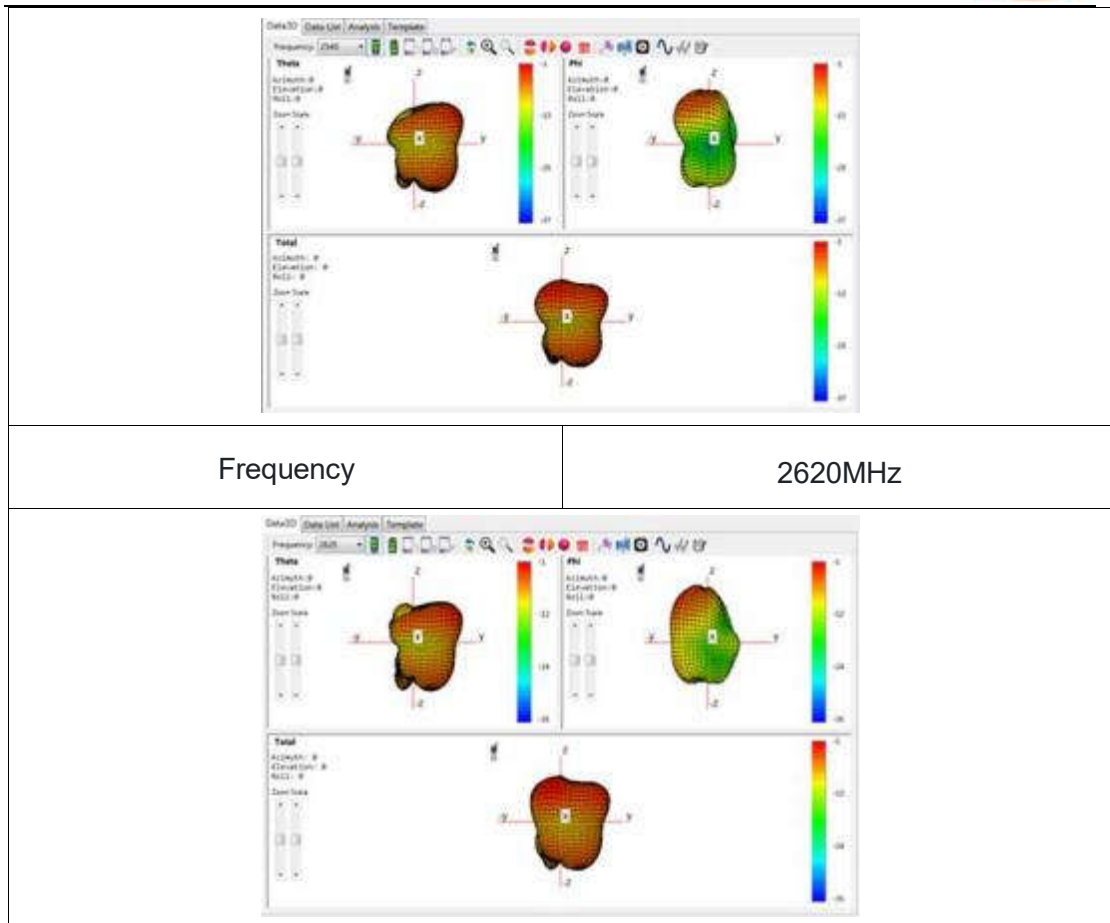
Data3D | Data List | Analysis | Template

Frequency: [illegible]

Theta

Azimuth:0
Elevation:0
Roll:0

Zoom Scale

Phi

Azimuth:0
Elevation:0
Roll:0

Zoom Scale

Total

Azimuth: 0
Elevation: 0
Roll: 0

Zoom Scale

| Frequency | 2620MHz |
|---|---|

Data3D | Data List | Analysis | Template

Frequency: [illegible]

Theta

Azimuth:0
Elevation:0
Roll:0

Zoom Scale

Phi

Azimuth:0
Elevation:0
Roll:0

Zoom Scale

Total

Azimuth: 0
Elevation: 0
Roll: 0

Zoom Scale